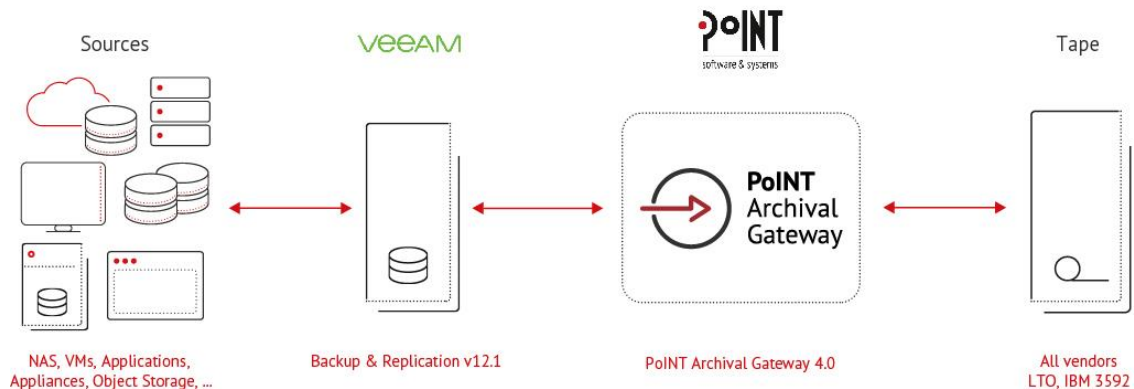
Sources

VEEAM

PoINT
software & systems

Tape

PoINT Archival Gateway

NAS, VMs, Applications, Appliances, Object Storage, ...

Backup & Replication v12.1

PoINT Archival Gateway 4.0

All vendors LTO, IBM 3592